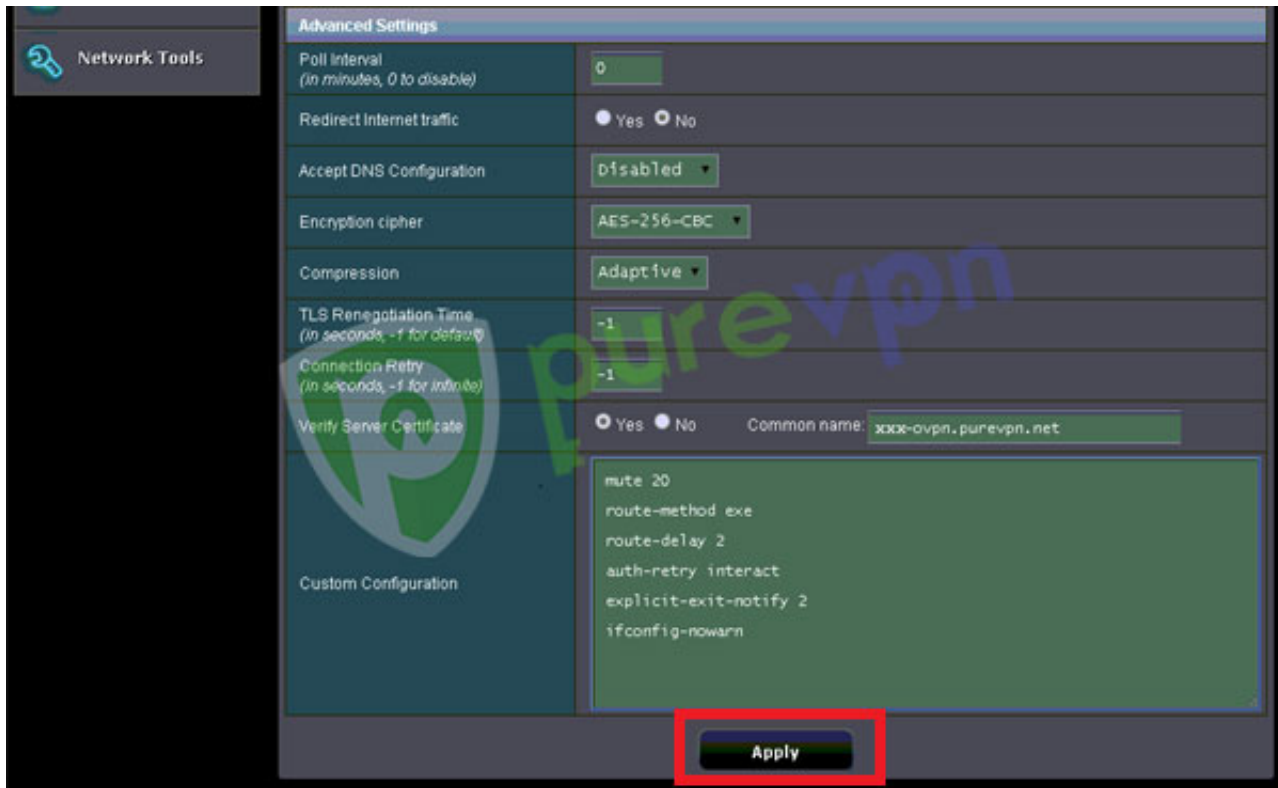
Network Tools

Advanced Settings

| | |
|---|---|
| Poll Interval (in minutes, 0 to disable) | 0 |
| Redirect Internet traffic | Yes No |
| Accept DNS Configuration | Disabled |
| Encryption cipher | AES-256-CBC |
| Compression | Adaptive |
| TLS Renegotiation Time (in seconds, -1 for default) | -1 |
| Connection Retry (in seconds, -1 for infinite) | -1 |
| Verify Server Certificate | Yes No Common name: xxx-ovpn.purevpn.net |
| Custom Configuration | mute 20 route-method exe route-delay 2 auth-retry interact explicit-exit-notify 2 ifconfig-nowarn |

purevpn

Apply